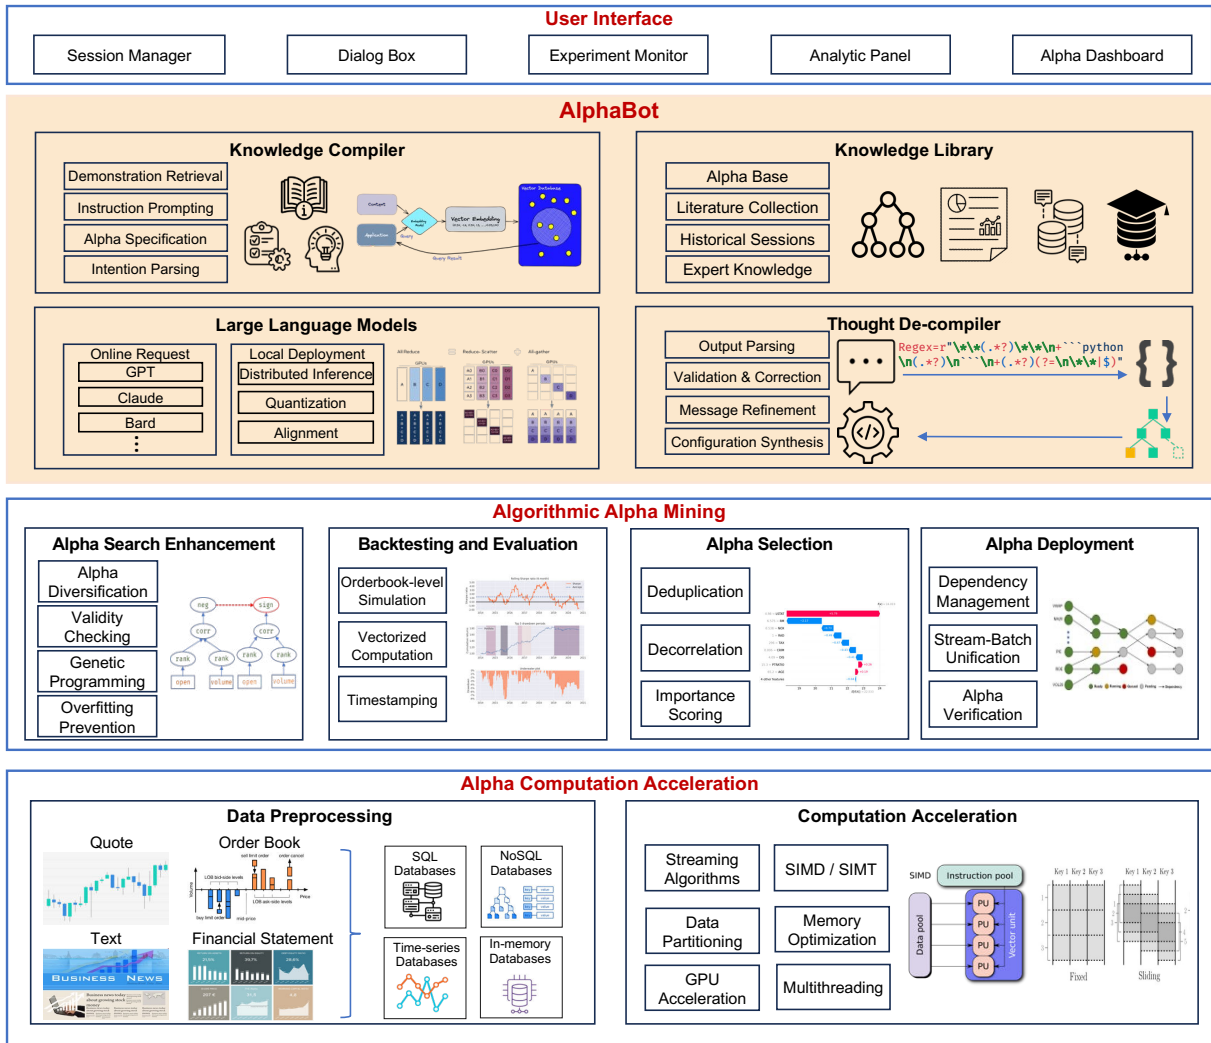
User Interface

Session Manager | Dialog Box | Experiment Monitor | Analytic Panel | Alpha Dashboard

AlphaBot

Knowledge Compiler

Demonstration Retrieval
Instruction Prompting
Alpha Specification
Intention Parsing

Context
Prompting Model
Vector Embedding
Vector Database
Application
Query
Query Result

Knowledge Library

Alpha Base
Literature Collection
Historical Sessions
Expert Knowledge

Large Language Models

Online Request
GPT
Claude
Bard
⋮

Local Deployment
Distributed Inference
Quantization
Alignment

AllReduce
Reduce-Scatter
All-gather

Thought De-compiler

Output Parsing
Validation & Correction
Message Refinement
Configuration Synthesis

Regex=r"\*\*(.*?)\*\*\n+```python \n(.*?)\n```\n+(.*?)(?=\n\*\*|$)"

Algorithmic Alpha Mining

Alpha Search Enhancement

Alpha Diversification
Validity Checking
Genetic Programming
Overfitting Prevention

neg
sign
corr
corr
rank
rank
rank
rank
open
volume
open
volume

Backtesting and Evaluation

Orderbook-level Simulation
Vectorized Computation
Timestamping

Alpha Selection

Deduplication
Decorrelation
Importance Scoring

Alpha Deployment

Dependency Management
Stream-Batch Unification
Alpha Verification

Alpha Computation Acceleration

Data Preprocessing

Quote
Order Book
Text
Financial Statement

BUSINESS NEWS

SQL Databases
NoSQL Databases
Time-series Databases
In-memory Databases

Computation Acceleration

Streaming Algorithms
SIMD / SIMT
Data Partitioning
Memory Optimization
GPU Acceleration
Multithreading

SIMD
Instruction pool
Data pool
PU
PU
PU
PU
Vector unit

Key 1 Key 2 Key 3
Key 1 Key 2 Key 3
Fixed
Sliding